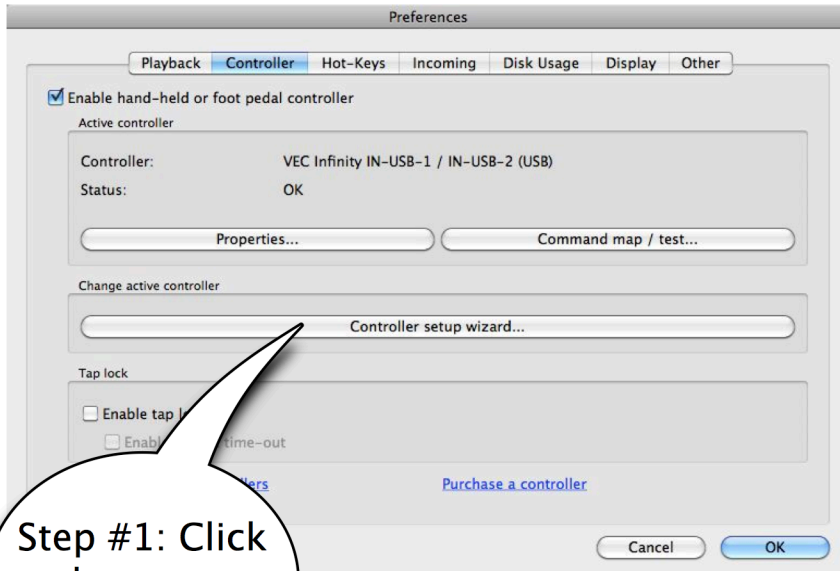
Preferences

Playback | Controller | Hot-Keys | Incoming | Disk Usage | Display | Other

Enable hand-held or foot pedal controller

Active controller

Controller: VEC Infinity IN-USB-1 / IN-USB-2 (USB)

Status: OK

Properties...

Command map / test...

Change active controller

Controller setup wizard...

Tap lock

Enable tap l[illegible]

Enabl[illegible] time-out

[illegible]llers

Purchase a controller

Step #1: Click

Cancel

OK